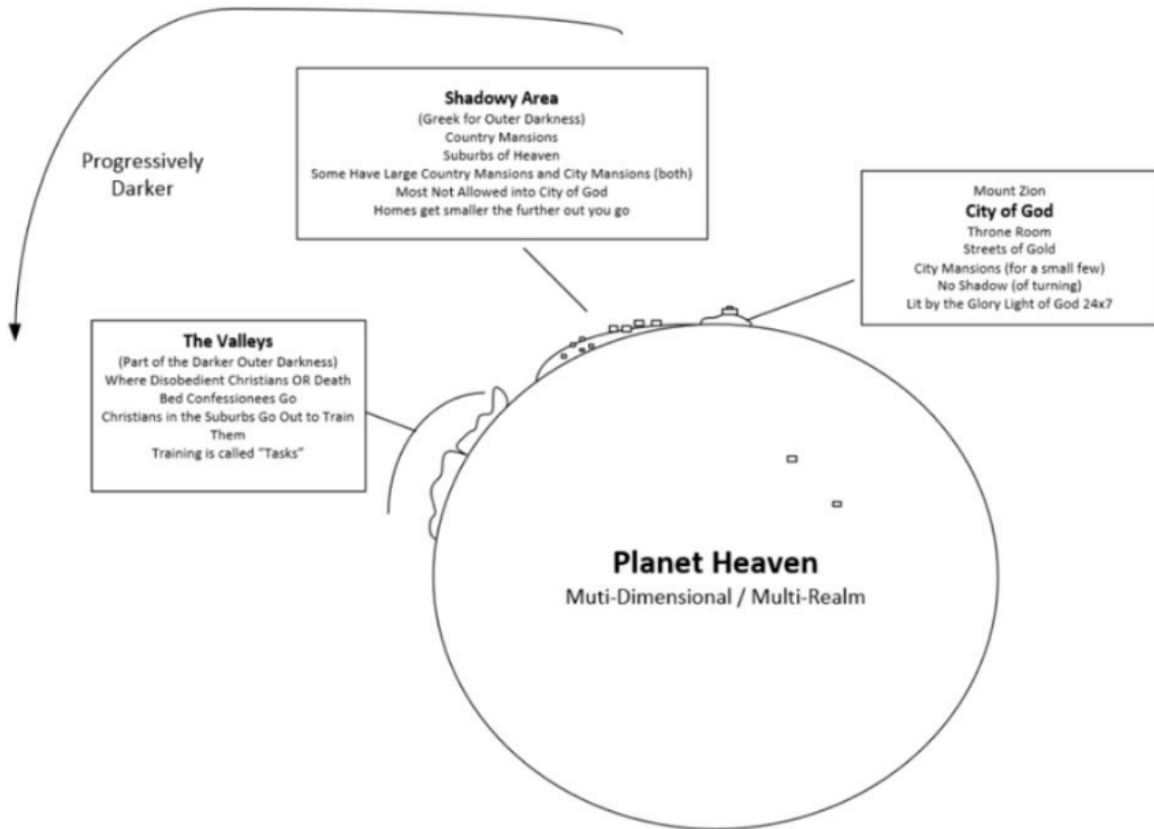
Progressively Darker

Shadowy Area
(Greek for Outer Darkness)
Country Mansions
Suburbs of Heaven
Some Have Large Country Mansions and City Mansions (both)
Most Not Allowed into City of God
Homes get smaller the further out you go

Mount Zion
City of God
Throne Room
Streets of Gold
City Mansions (for a small few)
No Shadow (of turning)
Lit by the Glory Light of God 24x7

The Valleys
(Part of the Darker Outer Darkness)
Where Disobedient Christians OR Death Bed Confessionees Go
Christians in the Suburbs Go Out to Train Them
Training is called "Tasks"

Planet Heaven
Muti-Dimensional / Multi-Realm